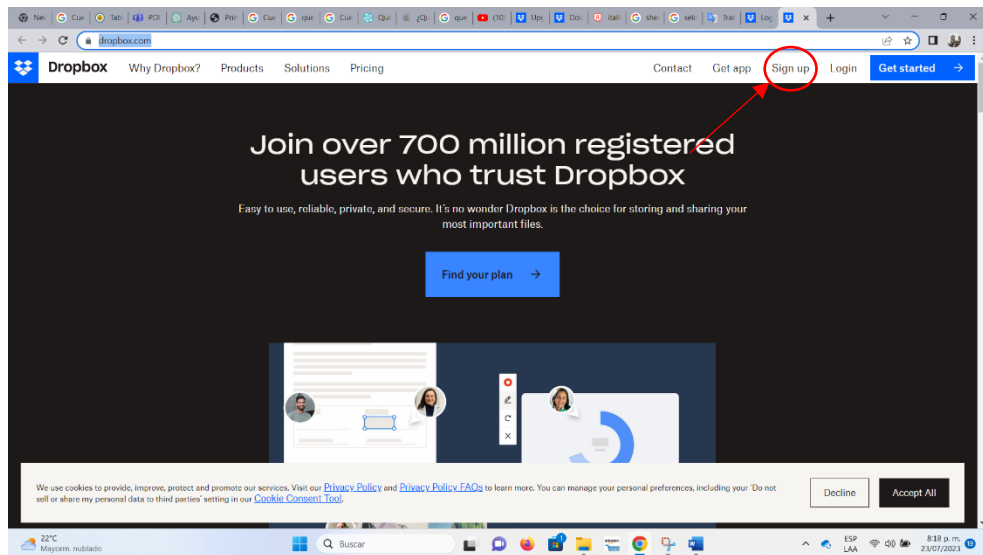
Nei | Cue | Tab | POI | Ayu | Prir | Cue | que | Cur | Qui | ¿Q | que | (10 | Upl | Doc | itali | she | selc | Trac | Log

dropbox.com

Dropbox Why Dropbox? Products Solutions Pricing Contact Get app Sign up Login Get started

Join over 700 million registered users who trust Dropbox

Easy to use, reliable, private, and secure. It's no wonder Dropbox is the choice for storing and sharing your most important files.

Find your plan →

We use cookies to provide, improve, protect and promote our services. Visit our Privacy Policy and Privacy Policy FAQs to learn more. You can manage your personal preferences, including your 'Do not sell or share my personal data to third parties' setting in our Cookie Consent Tool.

Decline Accept All

22°C Mayorm. nublado Buscar ESP LAA 8:18 p. m. 23/07/2023